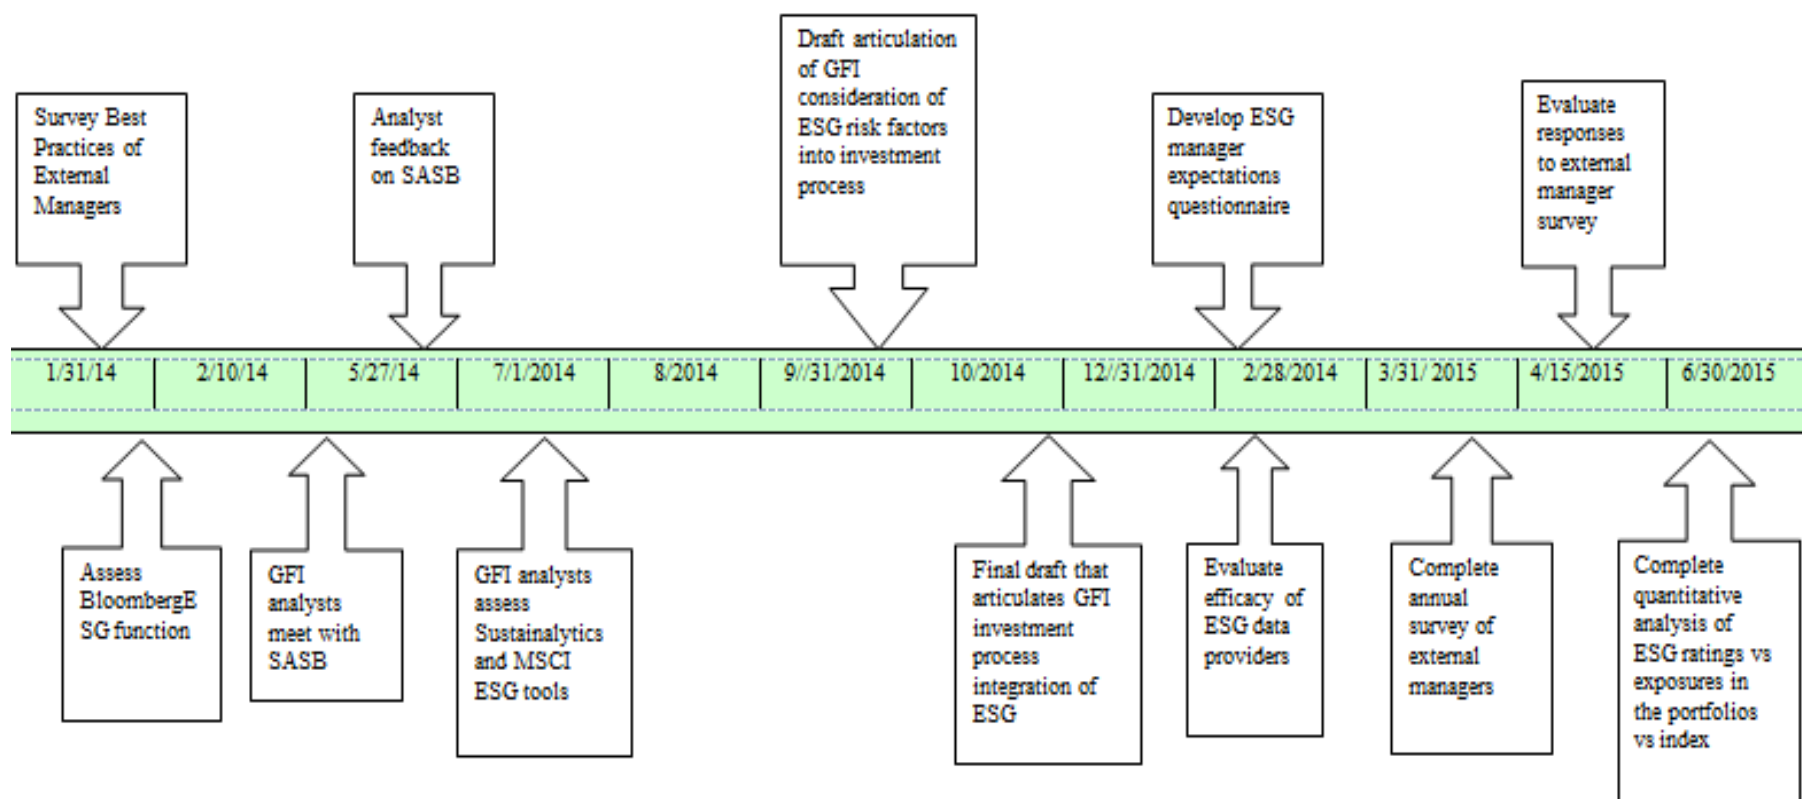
Survey Best Practices of External Managers

Analyst feedback on SASB

Draft articulation of GFI consideration of ESG risk factors into investment process

Develop ESG manager expectations questionnaire

Evaluate responses to external manager survey

| 1/31/14 | 2/10/14 | 5/27/14 | 7/1/2014 | 8/2014 | 9//31/2014 | 10/2014 | 12//31/2014 | 2/28/2014 | 3/31/ 2015 | 4/15/2015 | 6/30/2015 |
|---|---|---|---|---|---|---|---|---|---|---|---|

Assess BloombergE SG function

GFI analysts meet with SASB

GFI analysts assess Sustainalytics and MSCI ESG tools

Final draft that articulates GFI investment process integration of ESG

Evaluate efficacy of ESG data providers

Complete annual survey of external managers

Complete quantitative analysis of ESG ratings vs exposures in the portfolios vs index